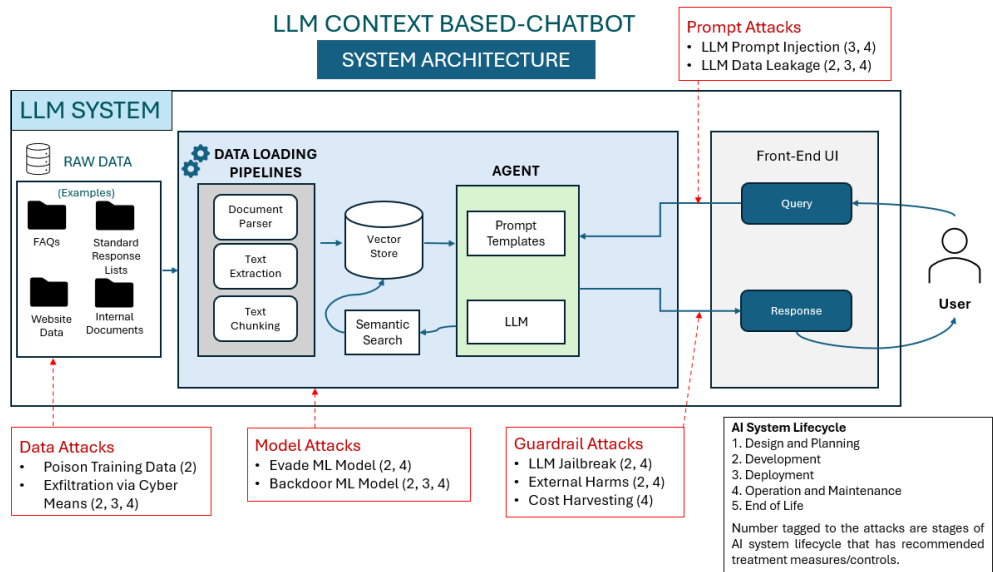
LLM CONTEXT BASED-CHATBOT

SYSTEM ARCHITECTURE

Prompt Attacks
- LLM Prompt Injection (3, 4)
- LLM Data Leakage (2, 3, 4)

LLM SYSTEM

RAW DATA

(Examples)

FAQs

Standard Response Lists

Website Data

Internal Documents

DATA LOADING PIPELINES

Document Parser

Text Extraction

Text Chunking

Vector Store

Semantic Search

AGENT

Prompt Templates

LLM

Front-End UI

Query

Response

User

Data Attacks
- Poison Training Data (2)
- Exfiltration via Cyber Means (2, 3, 4)

Model Attacks
- Evade ML Model (2, 4)
- Backdoor ML Model (2, 3, 4)

Guardrail Attacks
- LLM Jailbreak (2, 4)
- External Harms (2, 4)
- Cost Harvesting (4)

AI System Lifecycle
1. Design and Planning
2. Development
3. Deployment
4. Operation and Maintenance
5. End of Life

Number tagged to the attacks are stages of AI system lifecycle that has recommended treatment measures/controls.